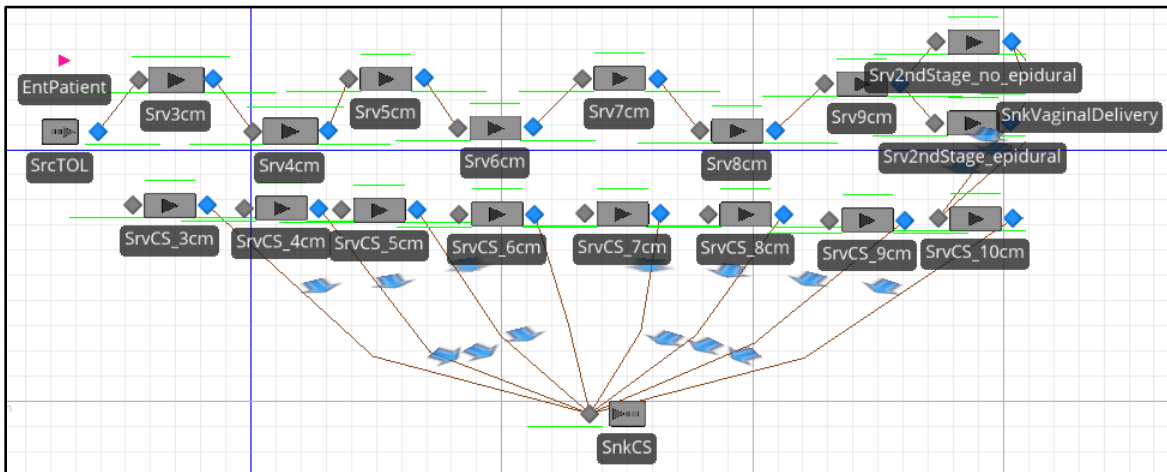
EntPatient
SrcTOL
Srv3cm
Srv4cm
Srv5cm
Srv6cm
Srv7cm
Srv8cm
Srv9cm
Srv2ndStage_no_epidural
SnkVaginalDelivery
Srv2ndStage_epidural
SrvCS_3cm
SrvCS_4cm
SrvCS_5cm
SrvCS_6cm
SrvCS_7cm
SrvCS_8cm
SrvCS_9cm
SrvCS_10cm
SnkCS